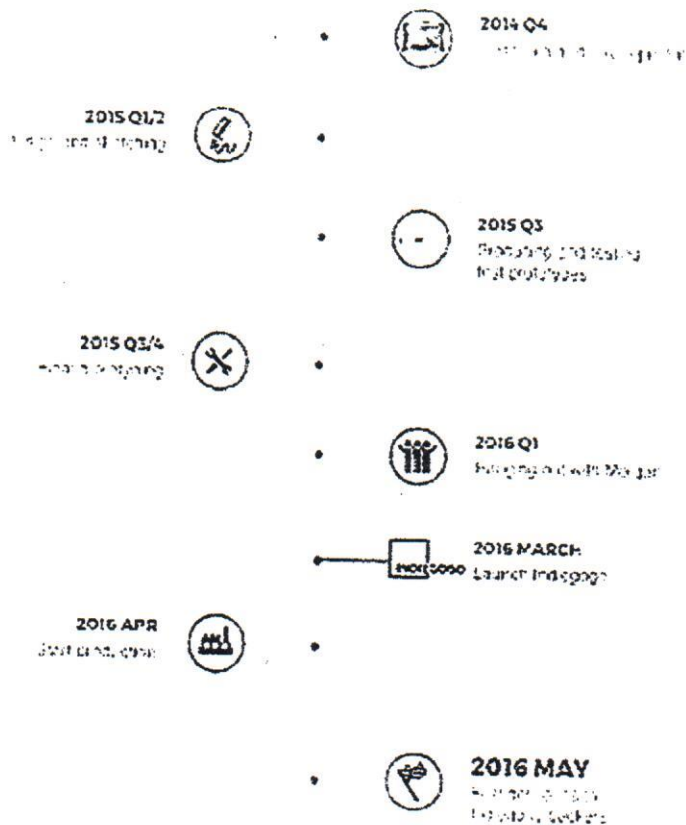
2014 Q4
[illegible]

2015 Q1/2
Design and sketching

2015 Q3
Prototyping and testing first prototypes

2015 Q3/4
Final prototyping

2016 Q1
Hanging out with Margar

2016 MARCH
indiegogo Launch Indiegogo

2016 APR
Start production

2016 MAY
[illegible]
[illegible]